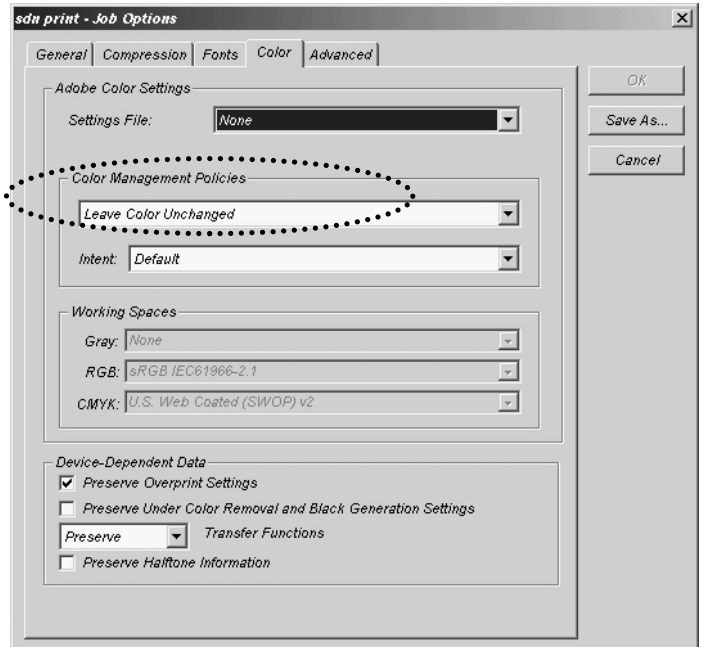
sdn print - Job Options

General | Compression | Fonts | Color | Advanced

Adobe Color Settings

Settings File: None

Color Management Policies

Leave Color Unchanged

Intent: Default

Working Spaces

Gray: None

RGB: sRGB IEC61966-2.1

CMYK: U.S. Web Coated (SWOP) v2

Device-Dependent Data

Preserve Overprint Settings

Preserve Under Color Removal and Black Generation Settings

Preserve Transfer Functions

Preserve Halftone Information

OK

Save As...

Cancel